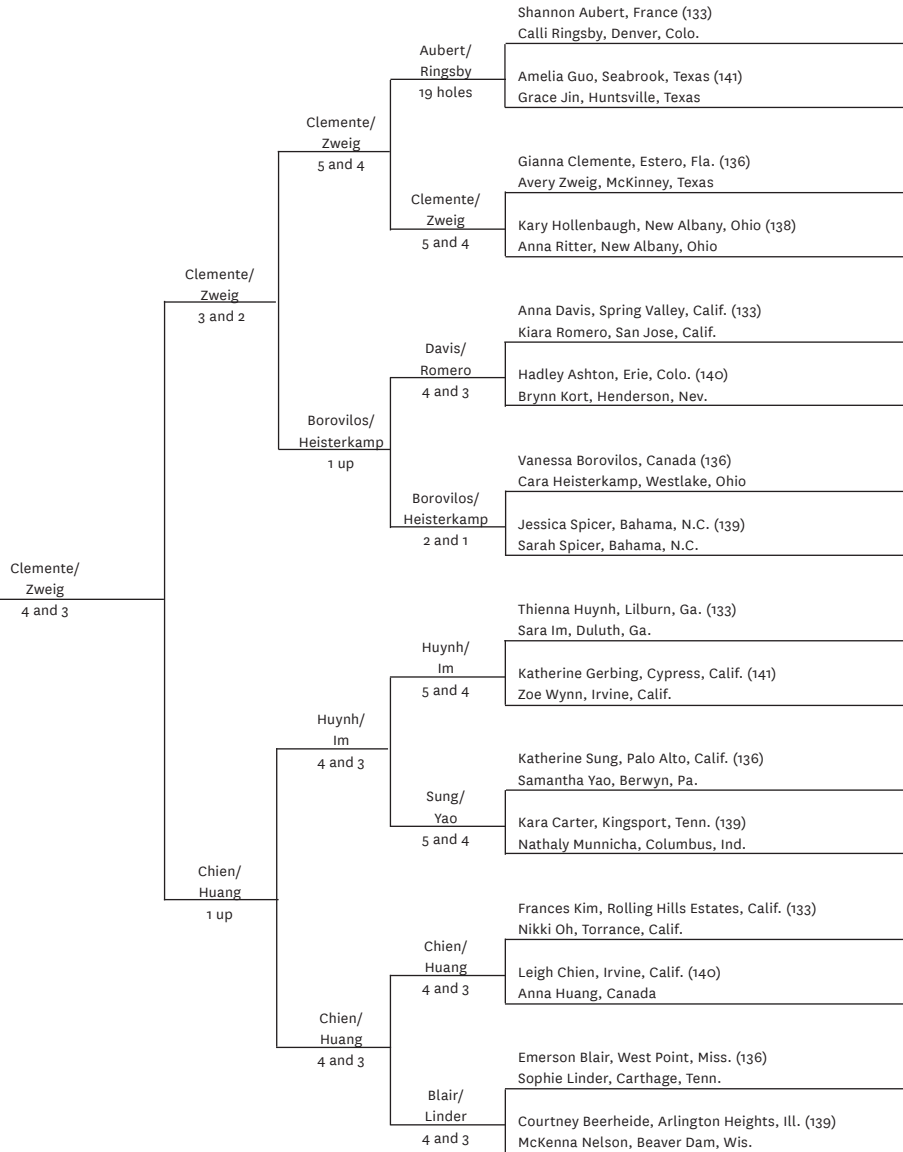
Shannon Aubert, France (133)
Calli Ringsby, Denver, Colo.

Amelia Guo, Seabrook, Texas (141)
Grace Jin, Huntsville, Texas

Gianna Clemente, Estero, Fla. (136)
Avery Zweig, McKinney, Texas

Kary Hollenbaugh, New Albany, Ohio (138)
Anna Ritter, New Albany, Ohio

Anna Davis, Spring Valley, Calif. (133)
Kiara Romero, San Jose, Calif.

Hadley Ashton, Erie, Colo. (140)
Brynn Kort, Henderson, Nev.

Vanessa Borovilos, Canada (136)
Cara Heisterkamp, Westlake, Ohio

Jessica Spicer, Bahama, N.C. (139)
Sarah Spicer, Bahama, N.C.

Thienna Huynh, Lilburn, Ga. (133)
Sara Im, Duluth, Ga.

Katherine Gerbing, Cypress, Calif. (141)
Zoe Wynn, Irvine, Calif.

Katherine Sung, Palo Alto, Calif. (136)
Samantha Yao, Berwyn, Pa.

Kara Carter, Kingsport, Tenn. (139)
Nathaly Munnicha, Columbus, Ind.

Frances Kim, Rolling Hills Estates, Calif. (133)
Nikki Oh, Torrance, Calif.

Leigh Chien, Irvine, Calif. (140)
Anna Huang, Canada

Emerson Blair, West Point, Miss. (136)
Sophie Linder, Carthage, Tenn.

Courtney Beerheide, Arlington Heights, Ill. (139)
McKenna Nelson, Beaver Dam, Wis.

Aubert/ Ringsby 19 holes

Clemente/ Zweig 5 and 4

Davis/ Romero 4 and 3

Borovilos/ Heisterkamp 2 and 1

Huynh/ Im 5 and 4

Sung/ Yao 5 and 4

Chien/ Huang 4 and 3

Blair/ Linder 4 and 3

Clemente/ Zweig 5 and 4

Borovilos/ Heisterkamp 1 up

Huynh/ Im 4 and 3

Chien/ Huang 4 and 3

Clemente/ Zweig 3 and 2

Chien/ Huang 1 up

Clemente/ Zweig 4 and 3